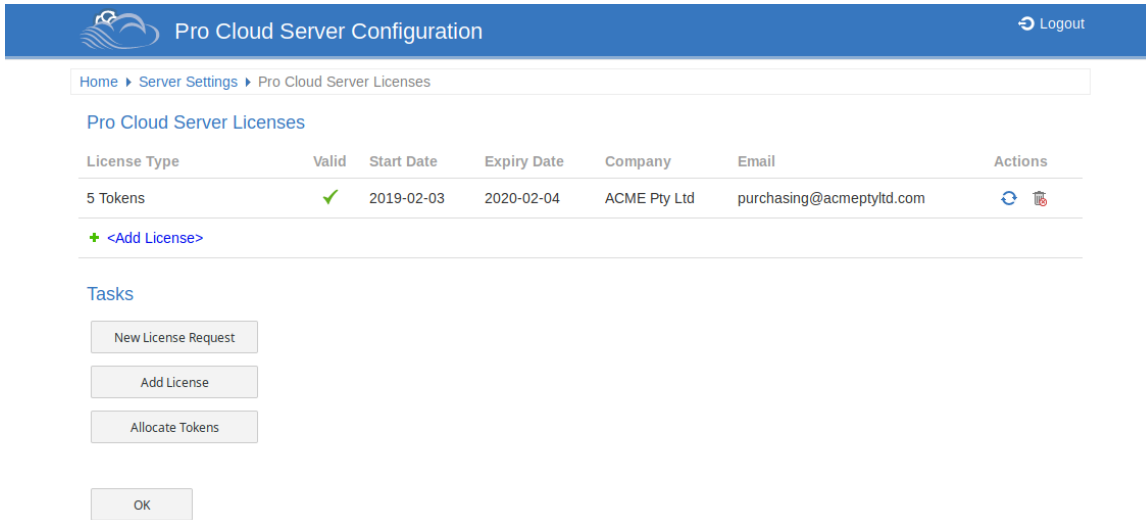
Pro Cloud Server Configuration

Logout

Home ▸ Server Settings ▸ Pro Cloud Server Licenses

Pro Cloud Server Licenses

| License Type | Valid | Start Date | Expiry Date | Company | Email | Actions |
|---|---|---|---|---|---|---|
| 5 Tokens | ✓ | 2019-02-03 | 2020-02-04 | ACME Pty Ltd | purchasing@acmeptyltd.com | |

+ <Add License>

Tasks

New License Request

Add License

Allocate Tokens

OK